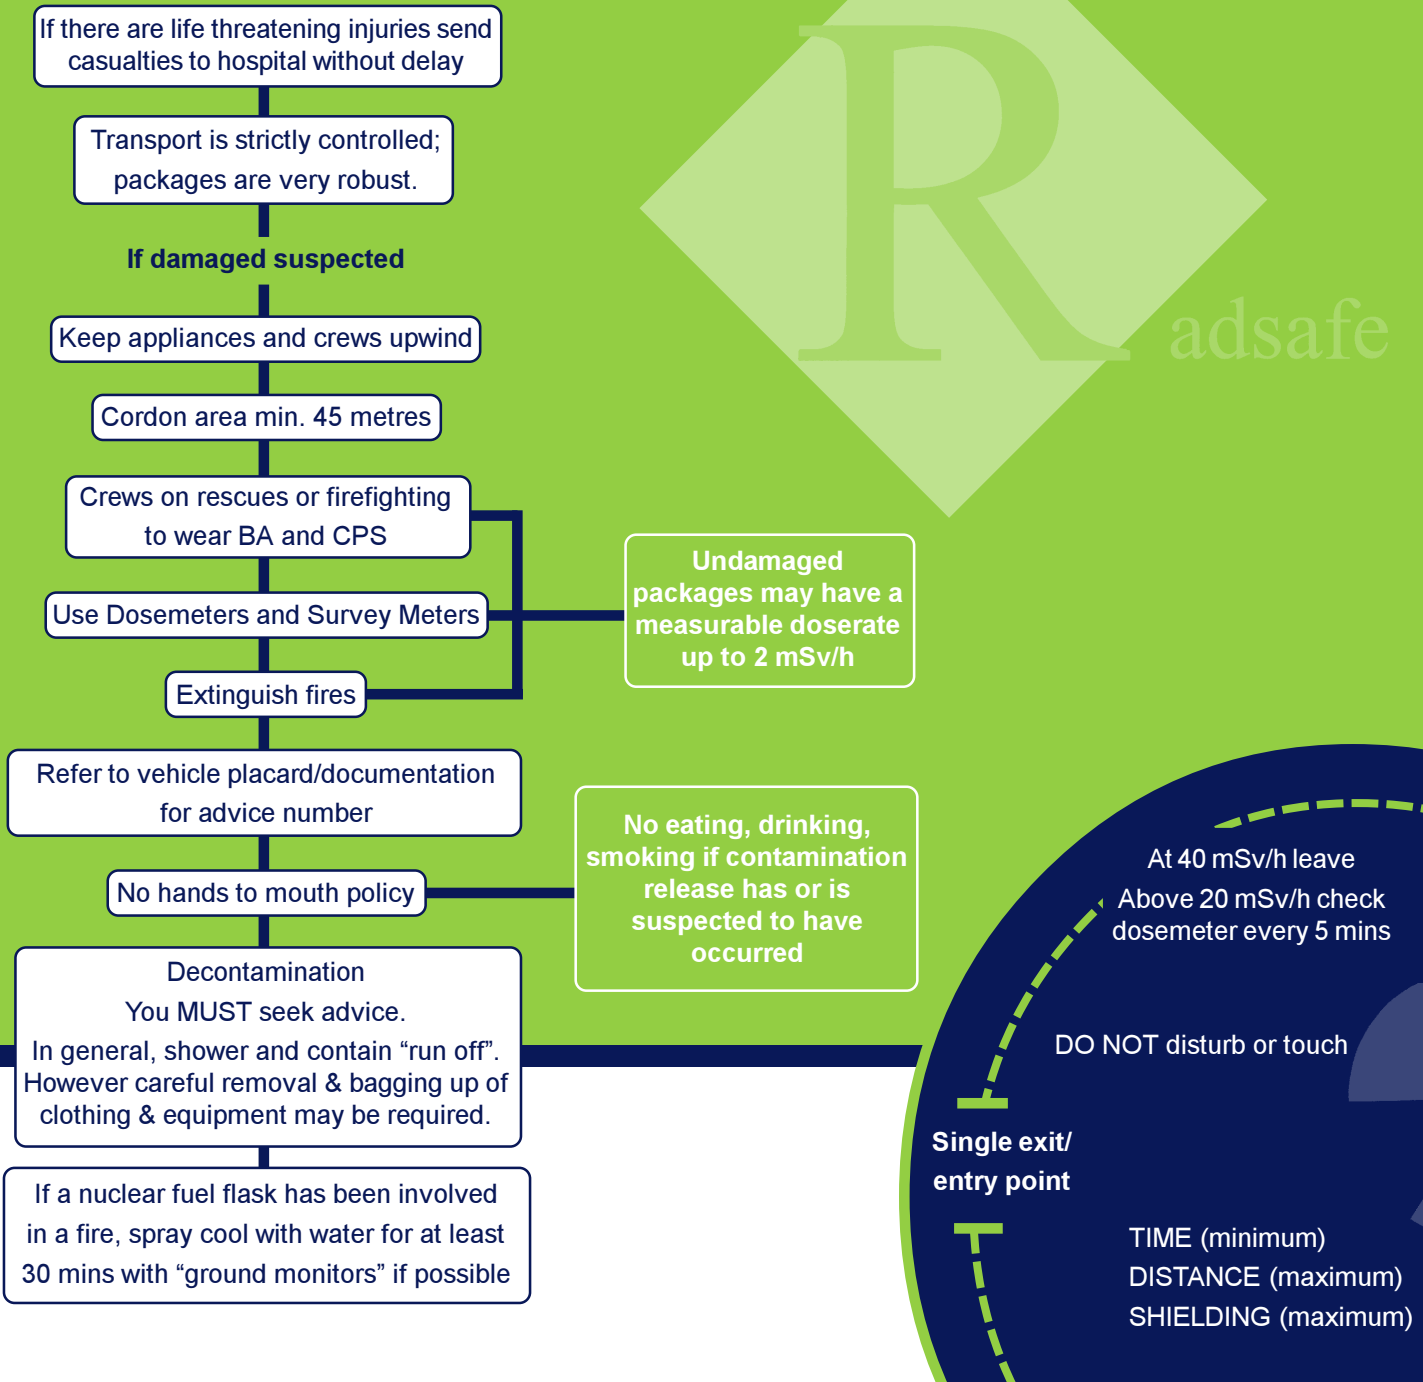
If there are life threatening injuries send casualties to hospital without delay

Transport is strictly controlled; packages are very robust.

If damaged suspected

Keep appliances and crews upwind

Cordon area min. 45 metres

Crews on rescues or firefighting to wear BA and CPS

Use Dosemeters and Survey Meters

Extinguish fires

Refer to vehicle placard/documentation for advice number

No hands to mouth policy

Decontamination
You MUST seek advice.
In general, shower and contain “run off”. However careful removal & bagging up of clothing & equipment may be required.

If a nuclear fuel flask has been involved in a fire, spray cool with water for at least 30 mins with “ground monitors” if possible

Radsafe

Undamaged packages may have a measurable doserate up to 2 mSv/h

No eating, drinking, smoking if contamination release has or is suspected to have occurred

At 40 mSv/h leave
Above 20 mSv/h check dosemeter every 5 mins

DO NOT disturb or touch

Single exit/ entry point

TIME (minimum)
DISTANCE (maximum)
SHIELDING (maximum)